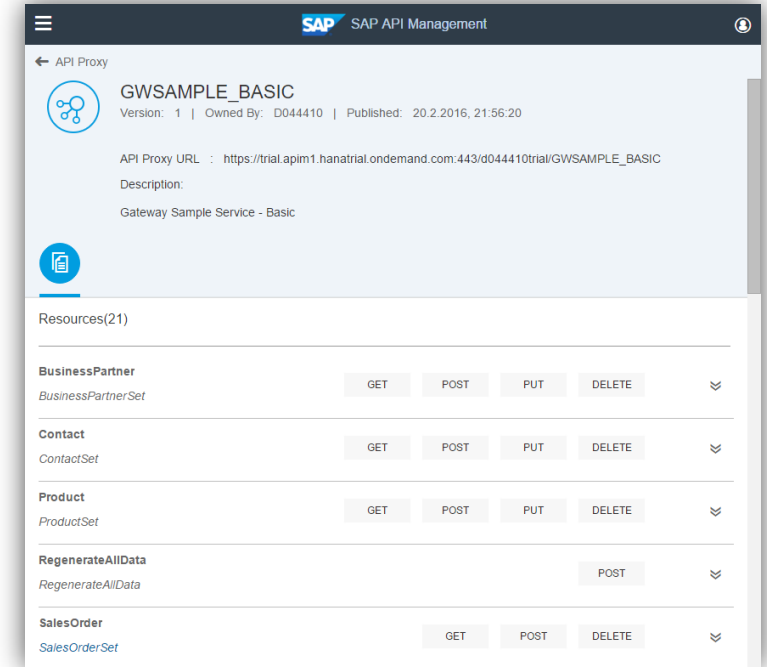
SAP SAP API Management

API Proxy

GWSAMPLE_BASIC
Version: 1 | Owned By: D044410 | Published: 20.2.2016, 21:56:20

API Proxy URL : https://trial.apim1.hanatrial.ondemand.com:443/d044410trial/GWSAMPLE_BASIC

Description:

Gateway Sample Service - Basic

Resources(21)

BusinessPartner
BusinessPartnerSet
GET POST PUT DELETE

Contact
ContactSet
GET POST PUT DELETE

Product
ProductSet
GET POST PUT DELETE

RegenerateAllData
RegenerateAllData
POST

SalesOrder
SalesOrderSet
GET POST DELETE